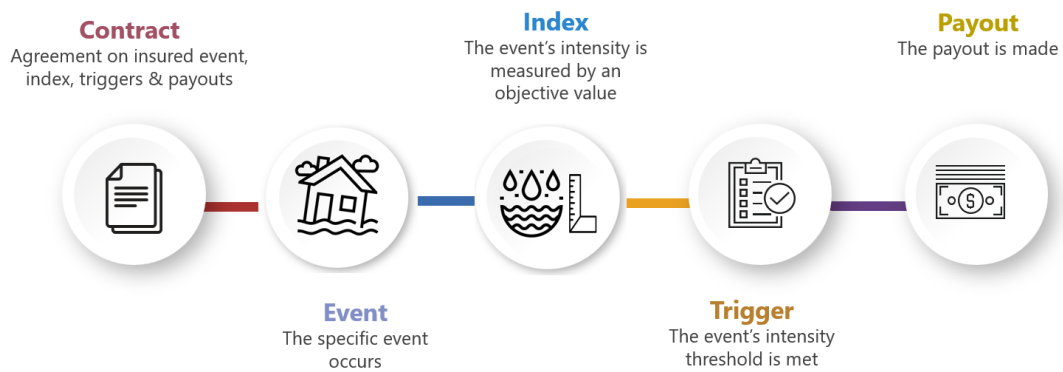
Contract
Agreement on insured event, index, triggers & payouts

Index
The event's intensity is measured by an objective value

Payout
The payout is made

Event
The specific event occurs

Trigger
The event's intensity threshold is met